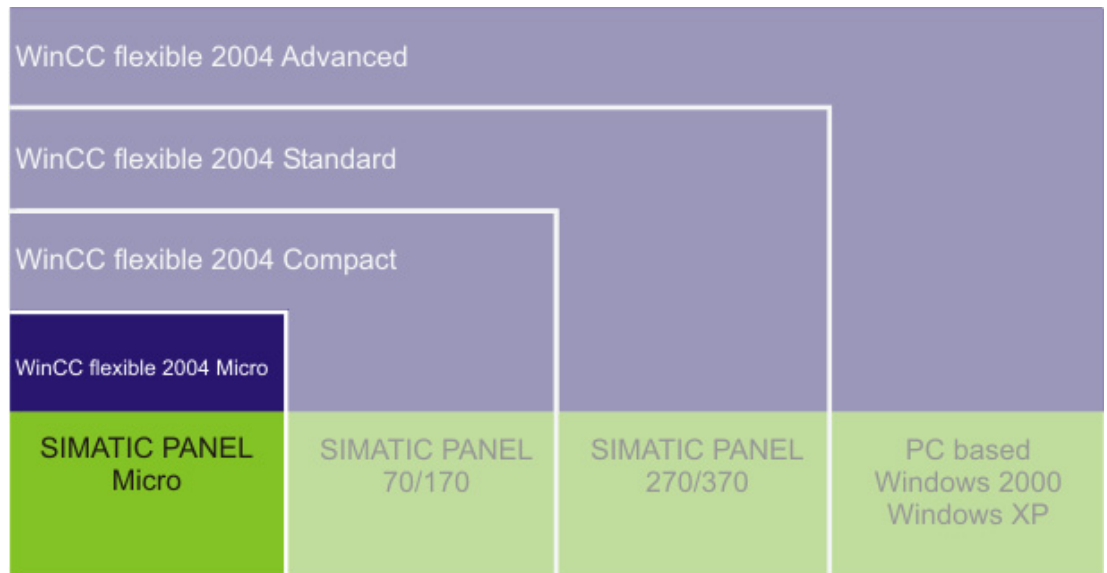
WinCC flexible 2004 Advanced

WinCC flexible 2004 Standard

WinCC flexible 2004 Compact

WinCC flexible 2004 Micro

SIMATIC PANEL Micro

SIMATIC PANEL 70/170

SIMATIC PANEL 270/370

PC based Windows 2000 Windows XP